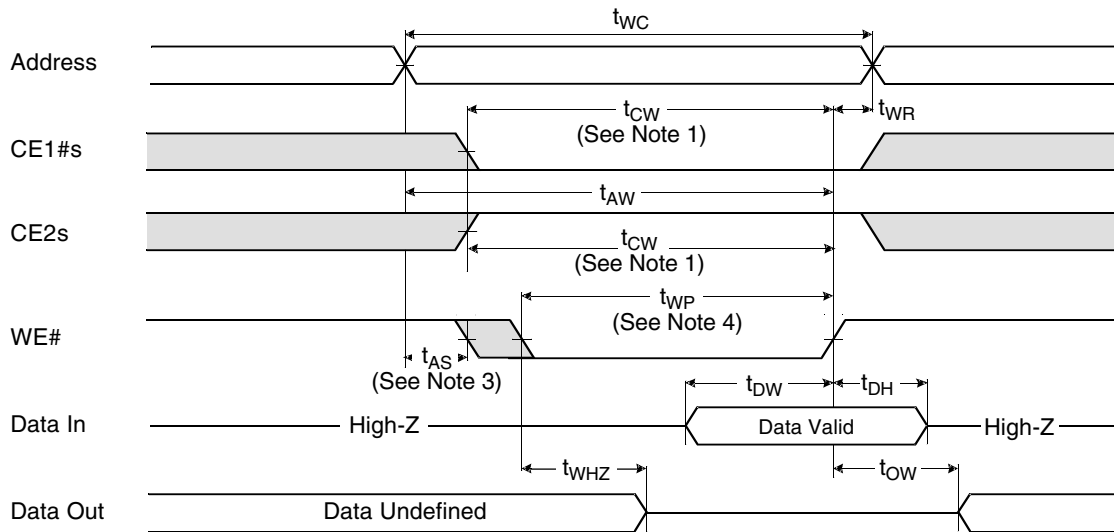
$t_{WC}$

Address

$t_{CW}$
(See Note 1)

$t_{WR}$

CE1#s

$t_{AW}$

CE2s

$t_{CW}$
(See Note 1)

$t_{WP}$
(See Note 4)

WE#

$t_{AS}$
(See Note 3)

$t_{DW}$

$t_{DH}$

Data In

High-Z

Data Valid

High-Z

$t_{WHZ}$

$t_{OW}$

Data Out

Data Undefined